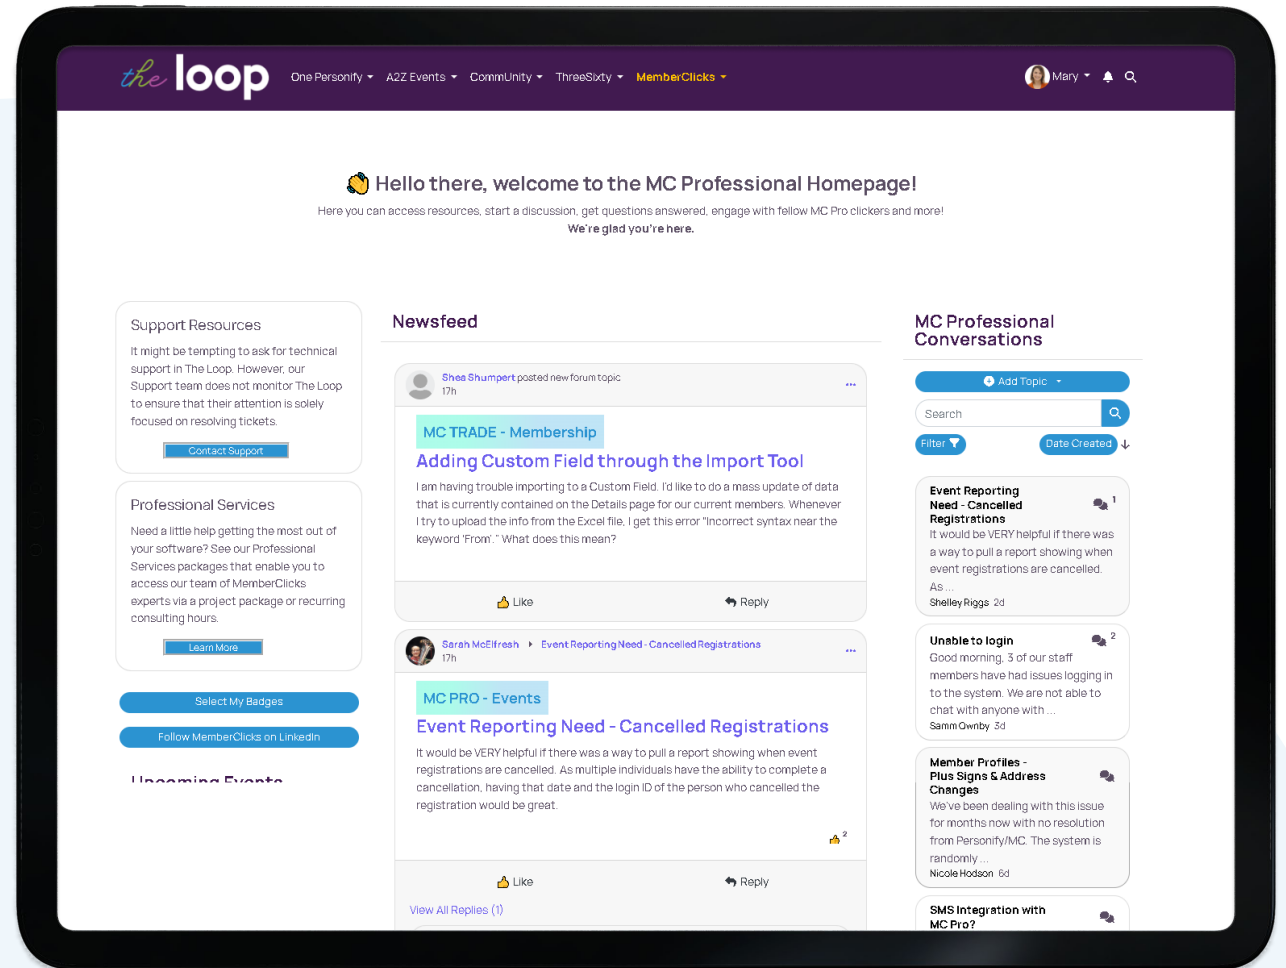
the loop

One Personify ▾ A2Z Events ▾ CommUnity ▾ ThreeSixty ▾ MemberClicks ▾

Mary ▾

Hello there, welcome to the MC Professional Homepage!

Here you can access resources, start a discussion, get questions answered, engage with fellow MC Pro clickers and more!

We're glad you're here.

Support Resources

It might be tempting to ask for technical support in The Loop. However, our Support team does not monitor The Loop to ensure that their attention is solely focused on resolving tickets.

Contact Support

Professional Services

Need a little help getting the most out of your software? See our Professional Services packages that enable you to access our team of MemberClicks experts via a project package or recurring consulting hours.

Learn More

Select My Badges

Follow MemberClicks on LinkedIn

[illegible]

Newsfeed

Shea Shumpert posted new forum topic
17h

MC TRADE - Membership

Adding Custom Field through the Import Tool

I am having trouble importing to a Custom Field. I'd like to do a mass update of data that is currently contained on the Details page for our current members. Whenever I try to upload the info from the Excel file, I get this error "Incorrect syntax near the keyword 'From'." What does this mean?

Like Reply

Sarah McElfresh ▸ Event Reporting Need - Cancelled Registrations
17h

MC PRO - Events

Event Reporting Need - Cancelled Registrations

It would be VERY helpful if there was a way to pull a report showing when event registrations are cancelled. As multiple individuals have the ability to complete a cancellation, having that date and the login ID of the person who cancelled the registration would be great.

2

Like Reply

View All Replies (1)

MC Professional Conversations

Add Topic ▾

Search

Filter

Date Created

Event Reporting Need - Cancelled Registrations
1
It would be VERY helpful if there was a way to pull a report showing when event registrations are cancelled. As ...
Shelley Riggs 2d

Unable to login
2
Good morning, 3 of our staff members have had issues logging in to the system. We are not able to chat with anyone with ...
Samm Qwnby 3d

Member Profiles - Plus Signs & Address Changes
We've been dealing with this issue for months now with no resolution from Personify/MC. The system is randomly ...
Nicole Hodson 6d

SMS Integration with MC Pro?